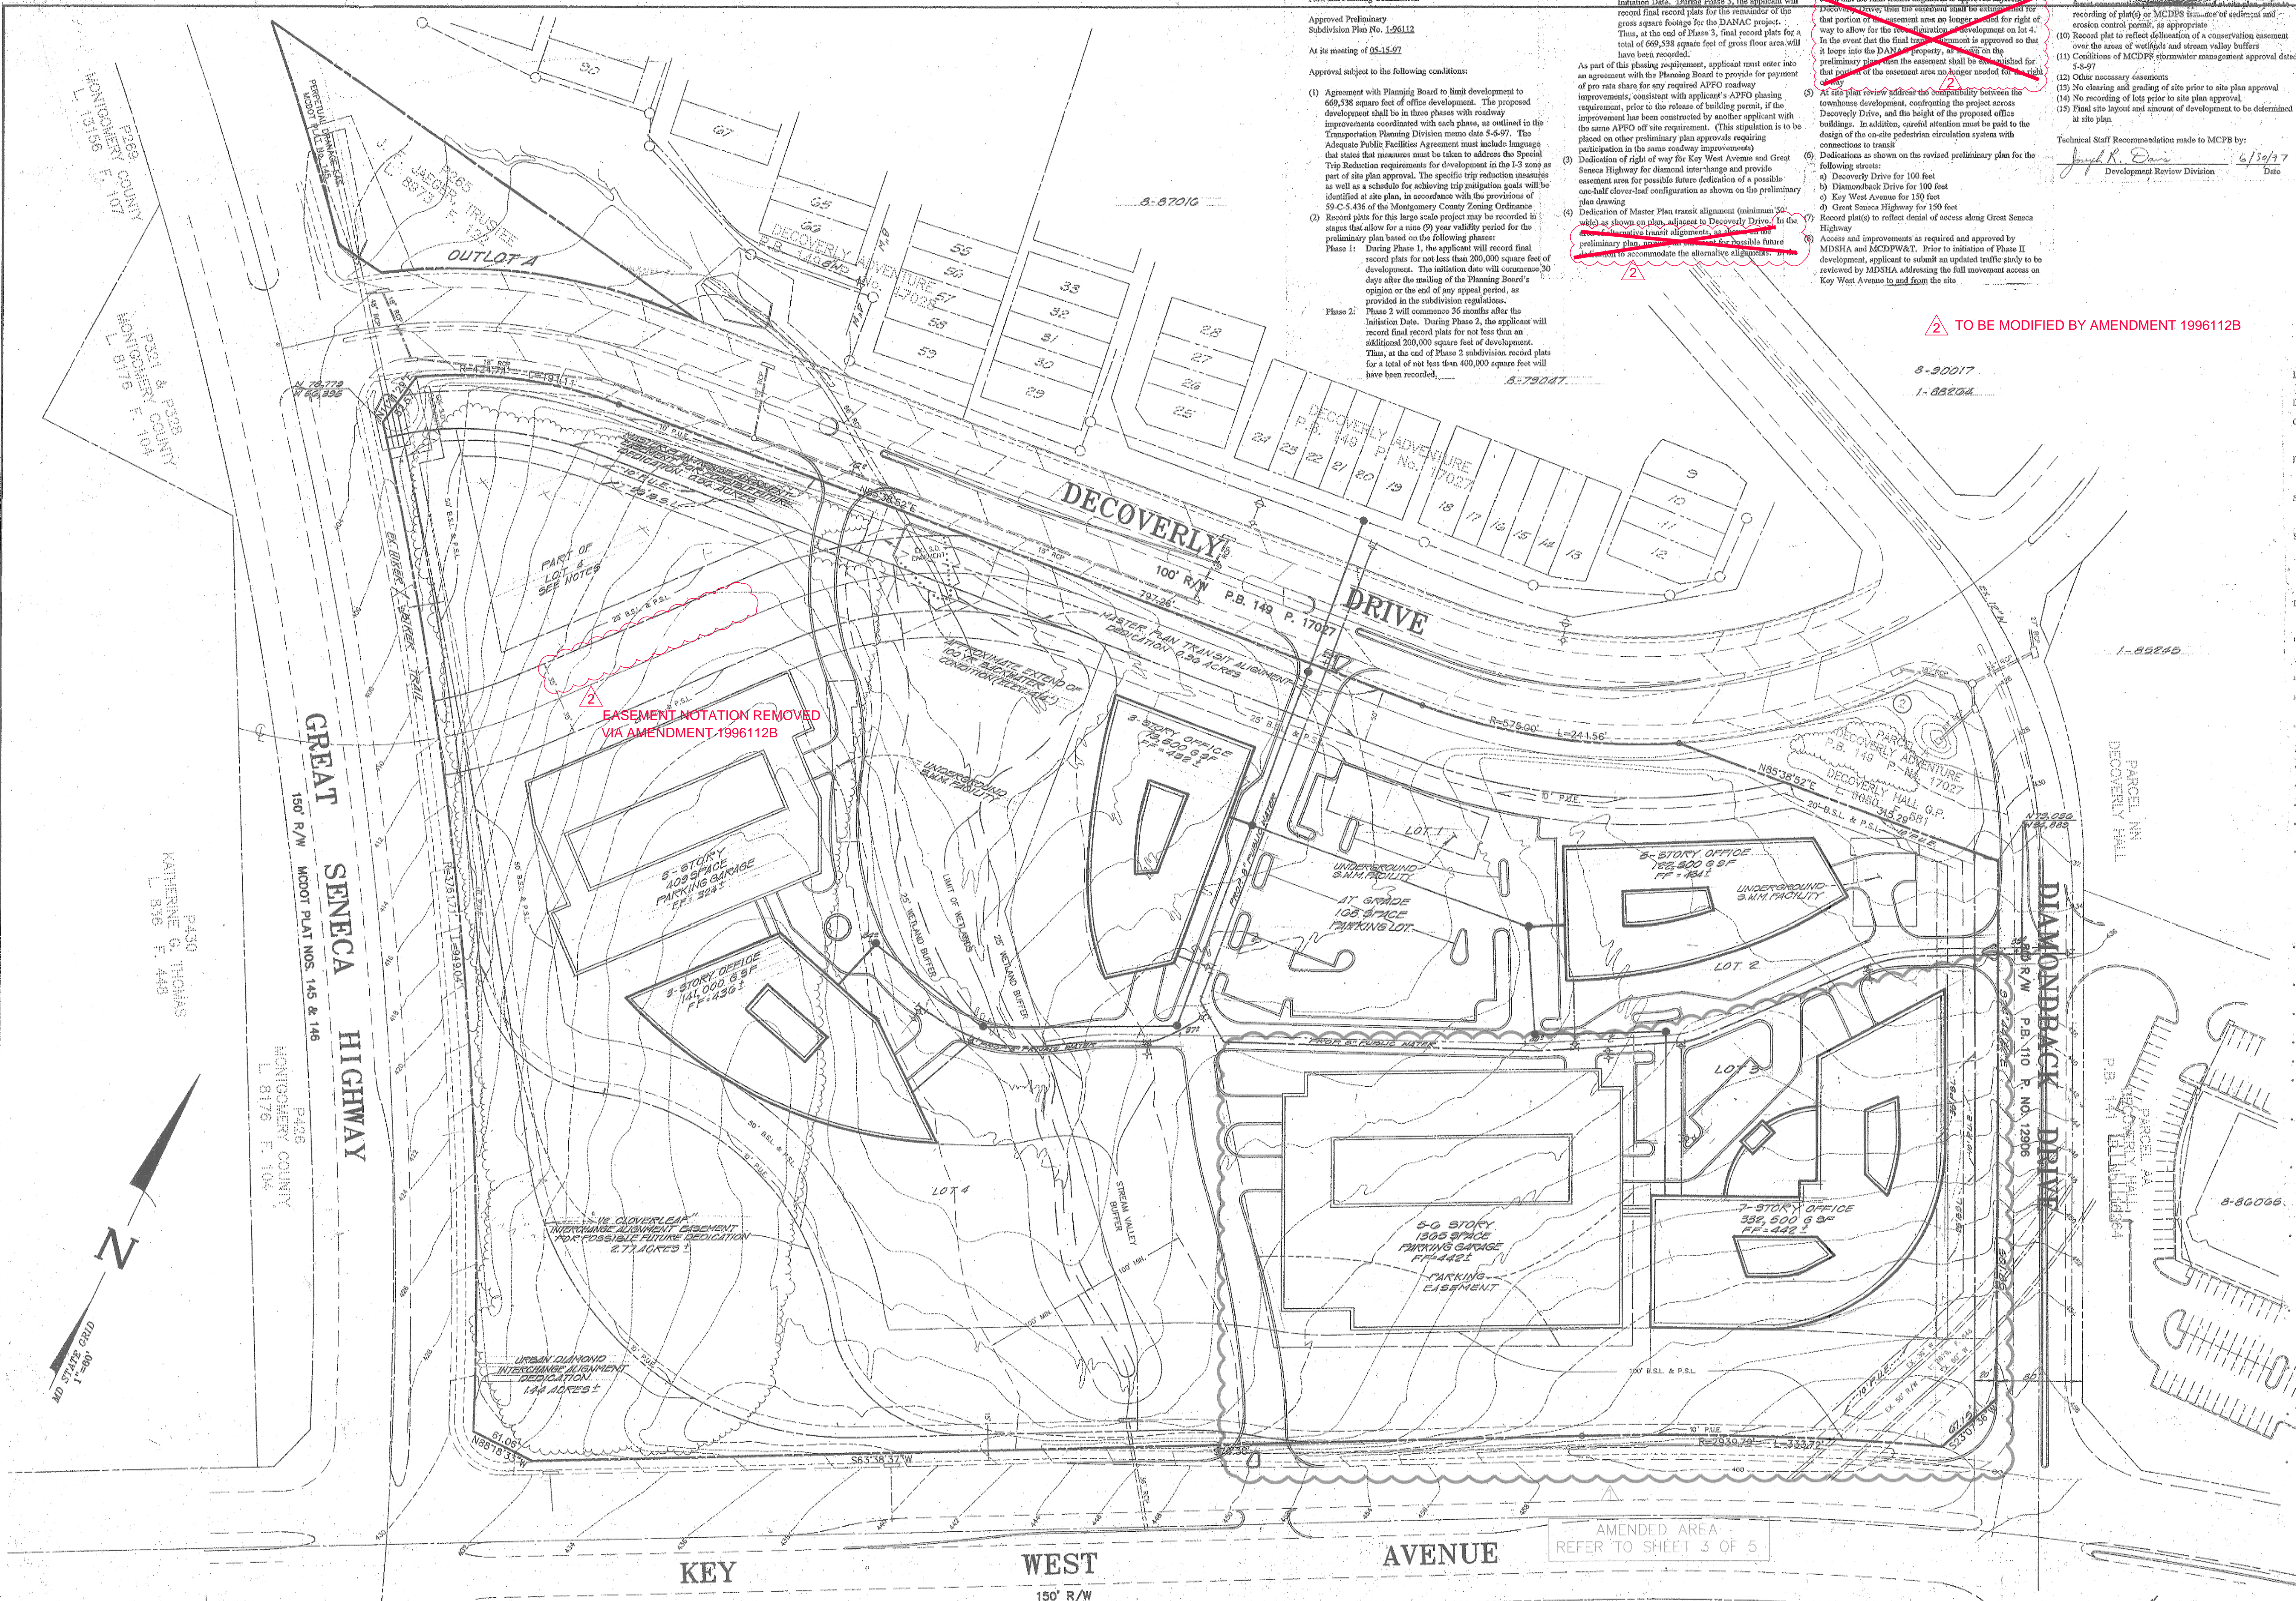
Approved Preliminary
Subdivision Plan No. 1-96112

At its meeting of 05-15-97

Approval subject to the following conditions:

(1) Agreement with Planning Board to limit development to 669,538 square feet of office development. The proposed development shall be in three phases with roadway improvements coordinated with each phase, as outlined in the Transportation Planning Division memo date 5-6-97. The Adequate Public Facilities Agreement must include language that states that measures must be taken to address the Special Trip Reduction requirements for development in the I-3 zone as part of site plan approval. The specific trip reduction measures as well as a schedule for achieving trip mitigation goals will be identified at site plan, in accordance with the provisions of 59-C-5.436 of the Montgomery County Zoning Ordinance

(2) Record plats for this large scale project may be recorded in stages that allow for a nine (9) year validity period for the preliminary plan based on the following phases:
Phase 1: During Phase 1, the applicant will record final record plats for not less than 200,000 square feet of development. The initiation date will commence 30 days after the mailing of the Planning Board's opinion or the end of any appeal period, as provided in the subdivision regulations.
Phase 2: Phase 2 will commence 36 months after the Initiation Date. During Phase 2, the applicant will record final record plats for not less than an additional 200,000 square feet of development. Thus, at the end of Phase 2 subdivision record plats for a total of not less than 400,000 square feet will have been recorded.

Initiation Date. During Phase 3, the applicant will record final record plats for the remainder of the gross square footage for the DANAC project. Thus, at the end of Phase 3, final record plats for a total of 669,538 square feet of gross floor area will have been recorded.

As part of this phasing requirement, applicant must enter into an agreement with the Planning Board to provide for payment of pro rata share for any required APFO roadway improvements, consistent with applicant's APFO phasing requirement, prior to the release of building permit, if the improvement has been constructed by another applicant with the same APFO off site requirement. (This stipulation is to be placed on other preliminary plan approvals requiring participation in the same roadway improvements)
(3) Dedication of right of way for Key West Avenue and Great Seneca Highway for diamond inter-change and provide easement area for possible future dedication of a possible one-half clover-leaf configuration as shown on the preliminary plan drawing
(4) Dedication of Master Plan transit alignment (minimum 50' wide) as shown on plan, adjacent to Decoverly Drive. In the area of alternative transit alignments, as shown on the preliminary plan, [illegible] for possible future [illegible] to accommodate the alternative alignments. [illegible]
2

Decoverly Drive, then the easement shall be extinguished for that portion of the easement area no longer needed for right of way to allow for the reconfiguration of development on lot 4. In the event that the final transit alignment is approved so that it loops into the DANAC property, as shown on the preliminary plan, then the easement shall be extinguished for that portion of the easement area no longer needed for the right of way
2
(5) At site plan review address the compatibility between the townhouse development, confronting the project across Decoverly Drive, and the height of the proposed office buildings. In addition, careful attention must be paid to the design of the on-site pedestrian circulation system with connections to transit
(6) Dedications as shown on the revised preliminary plan for the following streets:
a) Decoverly Drive for 100 feet
b) Diamondback Drive for 100 feet
c) Key West Avenue for 150 feet
d) Great Seneca Highway for 150 feet
(7) Record plat(s) to reflect denial of access along Great Seneca Highway
(8) Access and improvements as required and approved by MDSHA and MCDPW&T. Prior to initiation of Phase II development, applicant to submit an updated traffic study to be reviewed by MDSHA addressing the full movement access on Key West Avenue to and from the site

forest conservation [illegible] at site plan, prior to recording of plat(s) or MCDPS issuance of sediment and erosion control permit, as appropriate
(10) Record plat to reflect delineation of a conservation easement over the areas of wetlands and stream valley buffers
(11) Conditions of MCDPS stormwater management approval dated 5-8-97
(12) Other necessary easements
(13) No clearing and grading of site prior to site plan approval
(14) No recording of lots prior to site plan approval
(15) Final site layout and amount of development to be determined at site plan

Technical Staff Recommendation made to MCPB by:
[signature] 6/30/97
Development Review Division Date

2 TO BE MODIFIED BY AMENDMENT 1996112B

P269 MONTGOMERY COUNTY L 13156 F 107
PERPETUAL DRAINAGE ESMT MDOT PLAT No. 146
P265 J. L. JAEGER, TRUSTEE 8975 F 134
OUTLOT A
P321 & P338 MONTGOMERY COUNTY L 8176 F 104
DECOVERLY ADVENTURE P.B. 149 P. No. 17026
8-87016
8-73047
8-90017
1-88204
1-88246
8-86066
55 56 57 58 59 66 65 67 66 33 32 31 30 29 28 27 26 25 24 23 22 21 20 19 18 17 16 15 14 13 12 11 10 9
DECOVERLY ADVENTURE P.B. 149 P. No. 17027
DECOVERLY
DRIVE
100' R/W P.B. 149 P. 17027
797.26'
MASTER PLAN TRANSIT ALIGNMENT DEDICATION 0.36 ACRES
PART OF LOT 4 SEE NOTES
25' B.S.L. & P.S.L.
10' P.U.E.
2 EASEMENT NOTATION REMOVED VIA AMENDMENT 1996112B
APPROXIMATE EXTEND OF 100 YR. BACKWATER CONDITION (ULTIMATE)
UNDERGROUND S.W.M. FACILITY
3-STORY OFFICE 79,500 G SF FF=482±
R=575.00' L=241.56'
N85°38'52"E
PARCEL A DECOVERLY ADVENTURE P.B. 149 P. No. 17027
DECOVERLY HALL G.P. L. 9080 F. 581
PARCEL NN DECOVERLY HALL
LOT 1
UNDERGROUND S.W.M. FACILITY
AT GRADE 168 SPACE PARKING LOT
5-STORY OFFICE 122,500 G SF FF=484±
UNDERGROUND S.W.M. FACILITY
LOT 2
GREAT SENECA HIGHWAY
150' R/W MDOT PLAT NOS. 145 & 146
P430 KATHERINE G. THOMAS L 396 F 448
8-STORY 409 SPACE PARKING GARAGE FF=524±
5-STORY OFFICE 141,000 G SF FF=436±
LIMIT OF WETLANDS
25' WETLAND BUFFER
25' WETLAND BUFFER
PROP. 8" PUBLIC WATER
DIAMONDBACK DRIVE
80' R/W P.B. 110 P. NO. 12906
PARCEL JJ DECOVERLY HALL P.B. 141
LOT 3
P426 MONTGOMERY COUNTY L 8176 F 104
LOT 4
1/2 CLOVERLEAF INTERCHANGE ALIGNMENT EASEMENT FOR POSSIBLE FUTURE DEDICATION 2.77 ACRES±
STREAM VALLEY BUFFER
5-6 STORY 1395 SPACE PARKING GARAGE FF=442±
PARKING EASEMENT
7-STORY OFFICE 339,500 G SF FF=442±
N
MD STATE GRID 1"=60'
URBAN DIAMOND INTERCHANGE ALIGNMENT DEDICATION 1.44 ACRES±
N88°18'33"W 61.06'
S63°38'37"W
R=2939.79'
100' B.S.L. & P.S.L.
AMENDED AREA REFER TO SHEET 3 OF 5
KEY WEST AVENUE
150' R/W